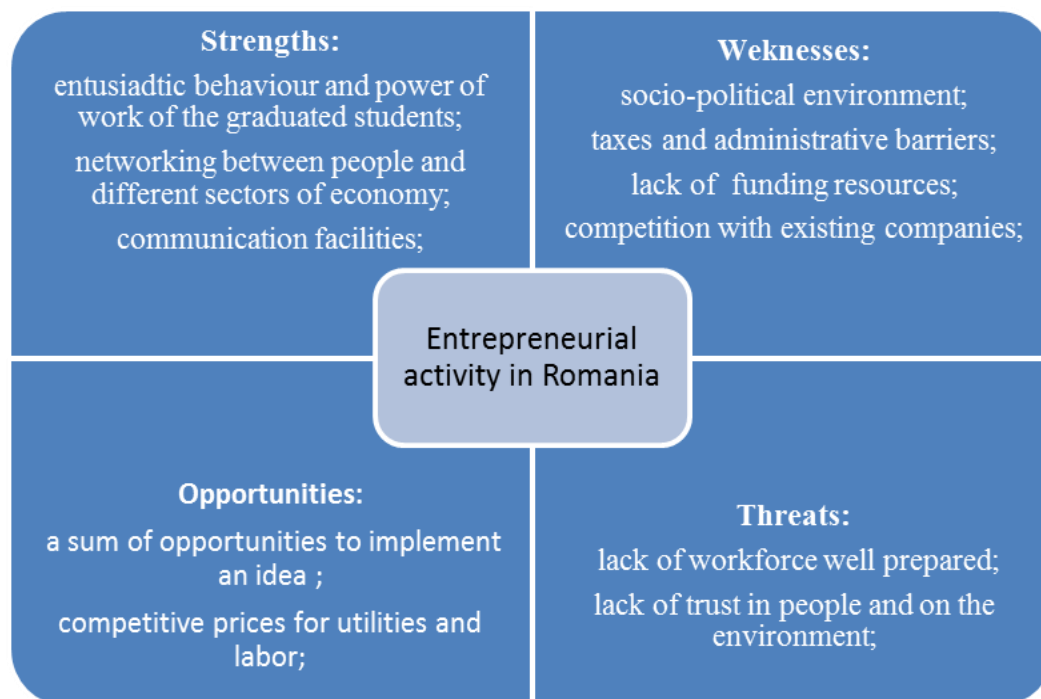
Strengths:

entusiadtic behaviour and power of work of the graduated students;

networking between people and different sectors of economy;

communication facilities;

Weknesses:

socio-political environment;

taxes and administrative barriers;

lack of funding resources;

competition with existing companies;

Entrepreneurial activity in Romania

Opportunities:

a sum of opportunities to implement an idea ;

competitive prices for utilities and labor;

Threats:

lack of workforce well prepared;

lack of trust in people and on the environment;